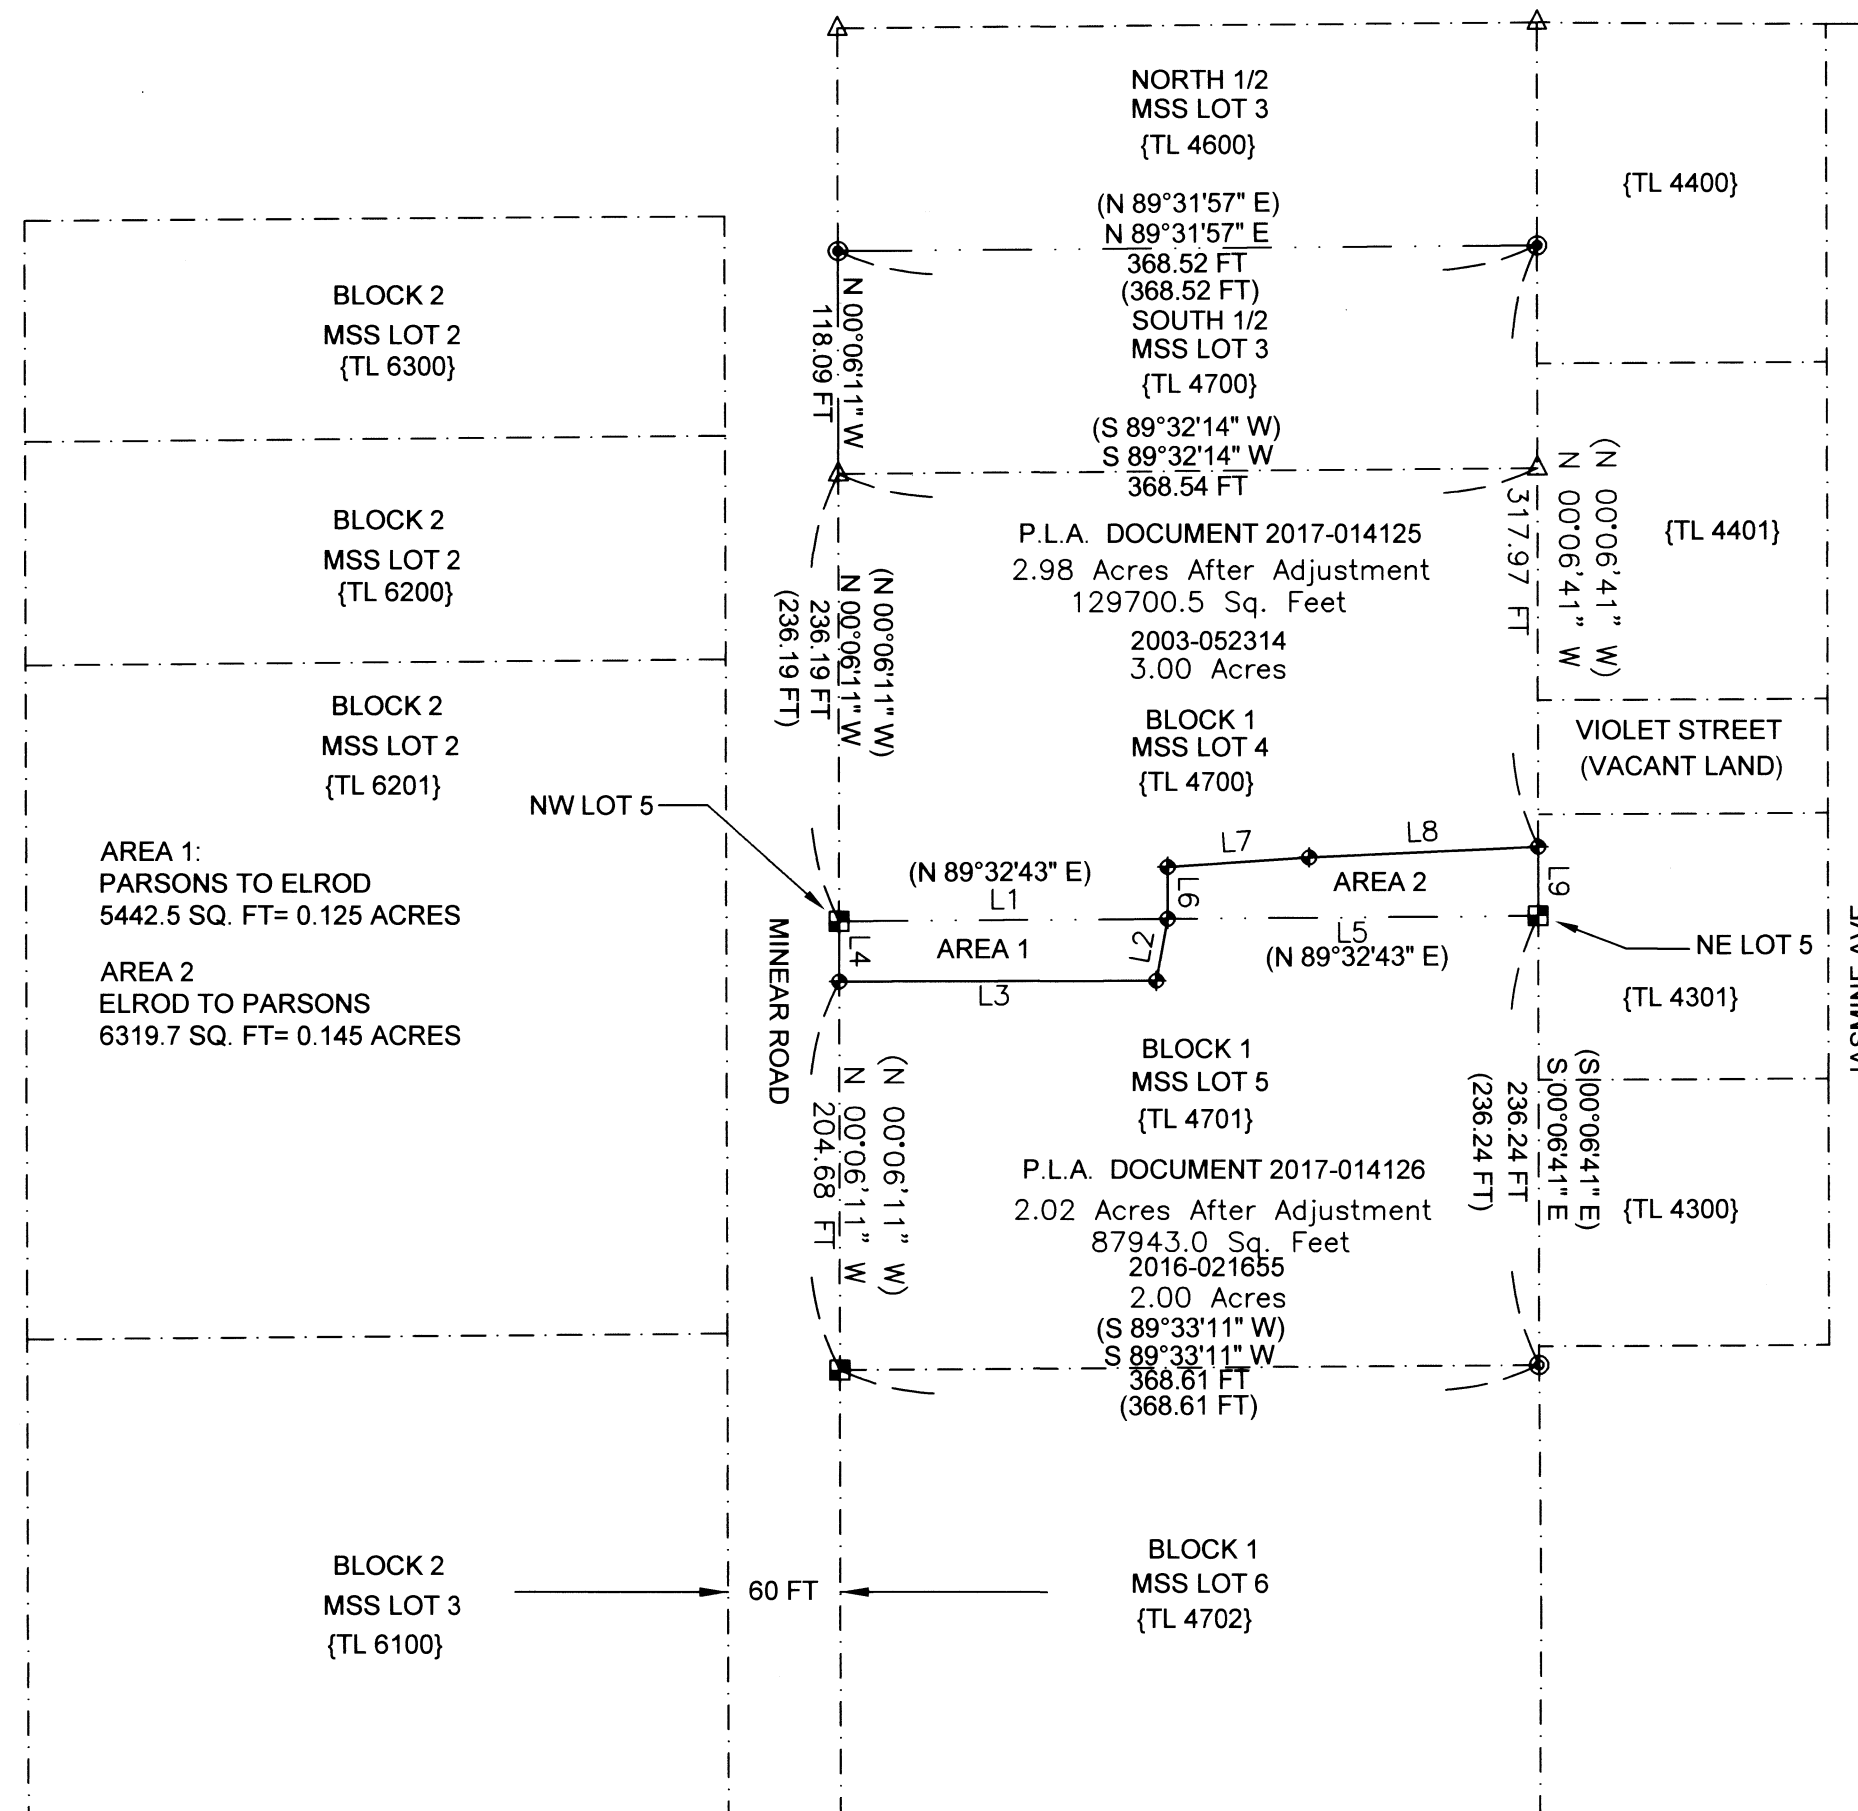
NORTH 1/2
MSS LOT 3
{TL 4600}

{TL 4400}

(N 89°31'57" E)
N 89°31'57" E
368.52 FT
(368.52 FT)
SOUTH 1/2
MSS LOT 3
{TL 4700}

BLOCK 2
MSS LOT 2
{TL 6300}

N 00°06'11" W
118.09 FT

(S 89°32'14" W)
S 89°32'14" W
368.54 FT

(N 00°06'41" W)
N 00°06'41" W
317.97 FT

{TL 4401}

BLOCK 2
MSS LOT 2
{TL 6200}

(N 00°06'11" W)
N 00°06'11" W
236.19 FT
(236.19 FT)

P.L.A. DOCUMENT 2017-014125
2.98 Acres After Adjustment
129700.5 Sq. Feet
2003-052314
3.00 Acres

BLOCK 2
MSS LOT 2
{TL 6201}

BLOCK 1
MSS LOT 4
{TL 4700}

VIOLET STREET
(VACANT LAND)

NW LOT 5

AREA 1:
PARSONS TO ELROD
5442.5 SQ. FT= 0.125 ACRES

AREA 2
ELROD TO PARSONS
6319.7 SQ. FT= 0.145 ACRES

L7
L8
(N 89°32'43" E)
L1
L6
AREA 2
L9
L4
AREA 1
L2
L5
(N 89°32'43" E)
NE LOT 5
L3

{TL 4301}

MINEAR ROAD

BLOCK 1
MSS LOT 5
{TL 4701}

(N 00°06'11" W)
N 00°06'11" W
204.68 FT

(S 00°06'41" E)
S 00°06'41" E
236.24 FT
(236.24 FT)

P.L.A. DOCUMENT 2017-014126
2.02 Acres After Adjustment
87943.0 Sq. Feet
2016-021655
2.00 Acres

{TL 4300}

(S 89°33'11" W)
S 89°33'11" W
368.61 FT
(368.61 FT)

BLOCK 2
MSS LOT 3
{TL 6100}

60 FT

BLOCK 1
MSS LOT 6
{TL 4702}